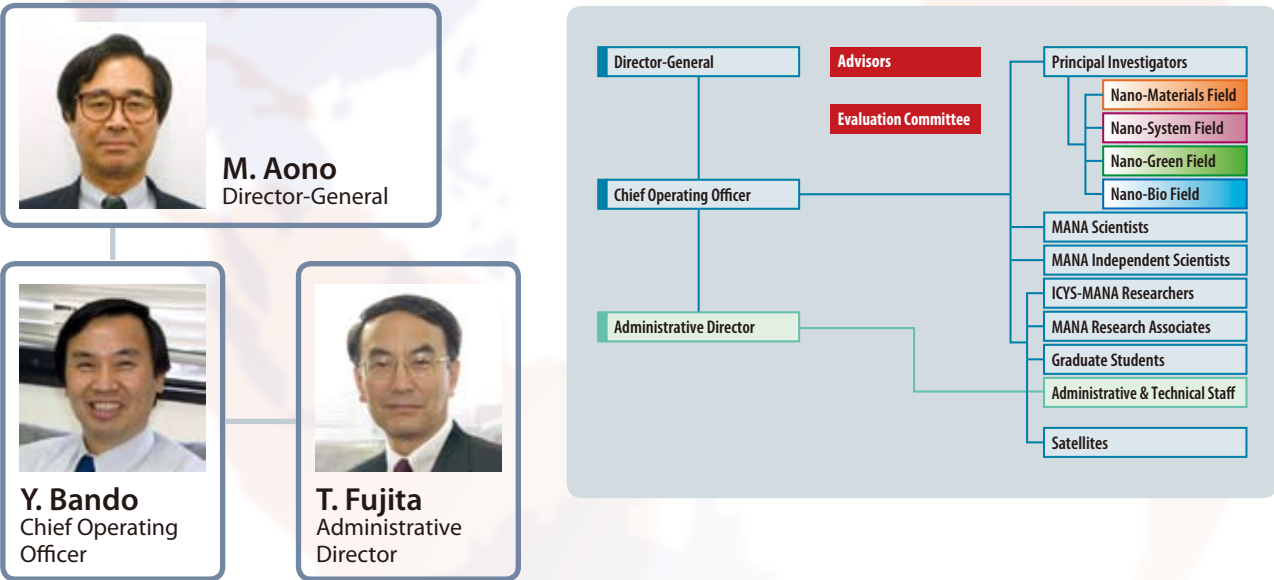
M. Aono
Director-General

Y. Bando
Chief Operating Officer

T. Fujita
Administrative Director

Director-General

Advisors

Evaluation Committee

Principal Investigators

Nano-Materials Field

Nano-System Field

Nano-Green Field

Nano-Bio Field

Chief Operating Officer

MANA Scientists

MANA Independent Scientists

ICYS-MANA Researchers

Administrative Director

MANA Research Associates

Graduate Students

Administrative & Technical Staff

Satellites